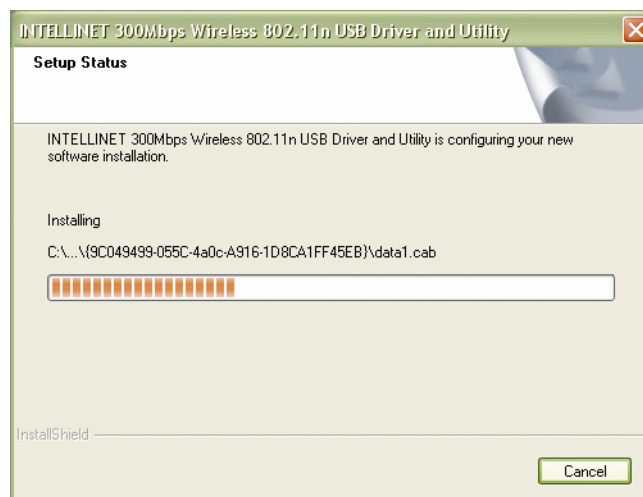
INTELLINET 300Mbps Wireless 802.11n USB Driver and Utility

Setup Status

INTELLINET 300Mbps Wireless 802.11n USB Driver and Utility is configuring your new software installation.

Installing

C:\...\{9C049499-055C-4a0c-A916-1D8CA1FF45EB}\data1.cab

InstallShield

Cancel